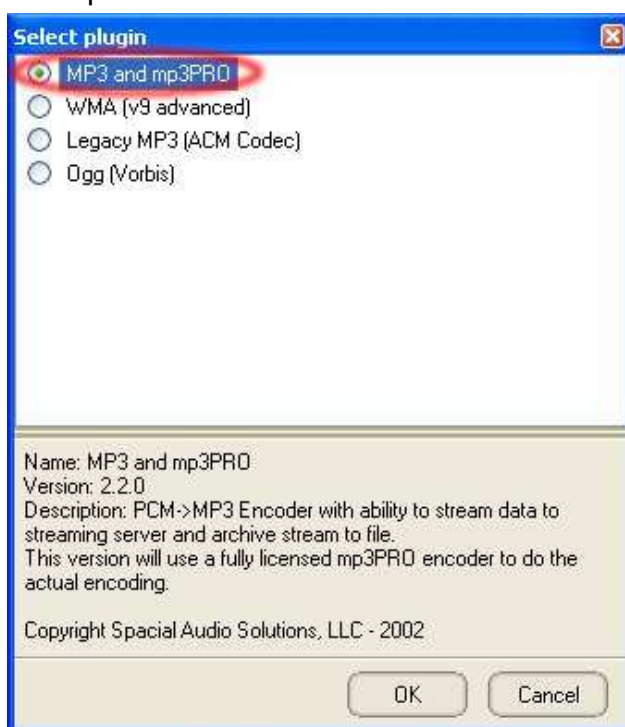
Select plugin

MP3 and mp3PRO
WMA (v9 advanced)
Legacy MP3 (ACM Codec)
Ogg (Vorbis)

Name: MP3 and mp3PRO
Version: 2.2.0
Description: PCM->MP3 Encoder with ability to stream data to streaming server and archive stream to file.
This version will use a fully licensed mp3PRO encoder to do the actual encoding.

Copyright Spacial Audio Solutions, LLC - 2002

OK
Cancel